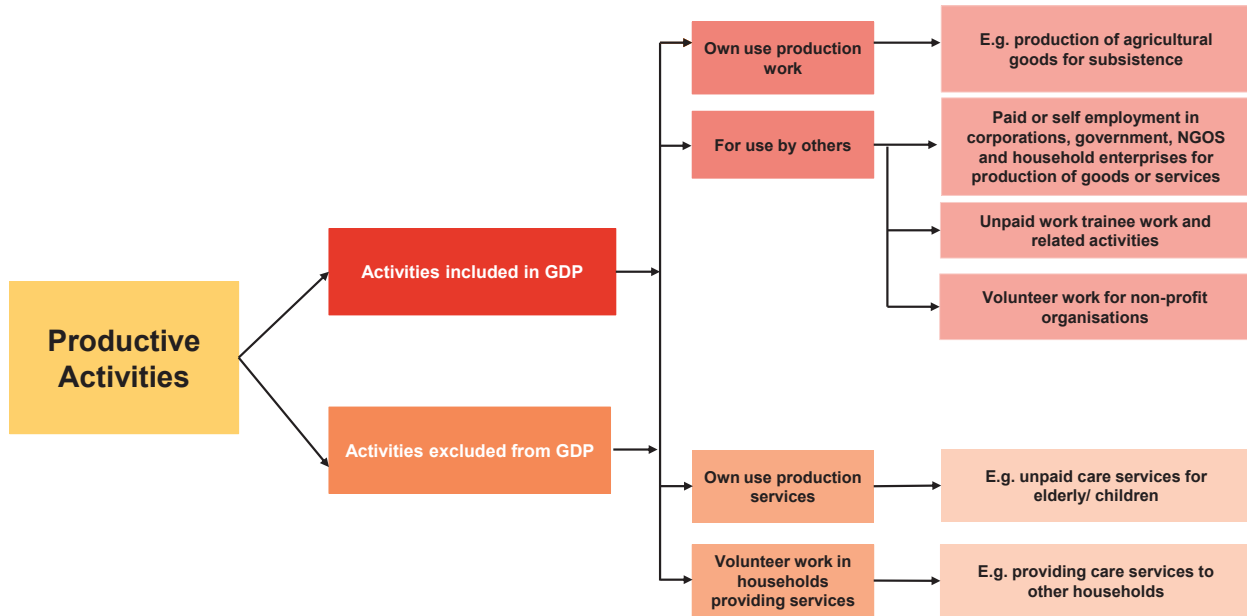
Productive Activities

Activities included in GDP

Activities excluded from GDP

Own use production work

E.g. production of agricultural goods for subsistence

For use by others

Paid or self employment in corporations, government, NGOS and household enterprises for production of goods or services

Unpaid work trainee work and related activities

Volunteer work for non-profit organisations

Own use production services

E.g. unpaid care services for elderly/ children

Volunteer work in households providing services

E.g. providing care services to other households